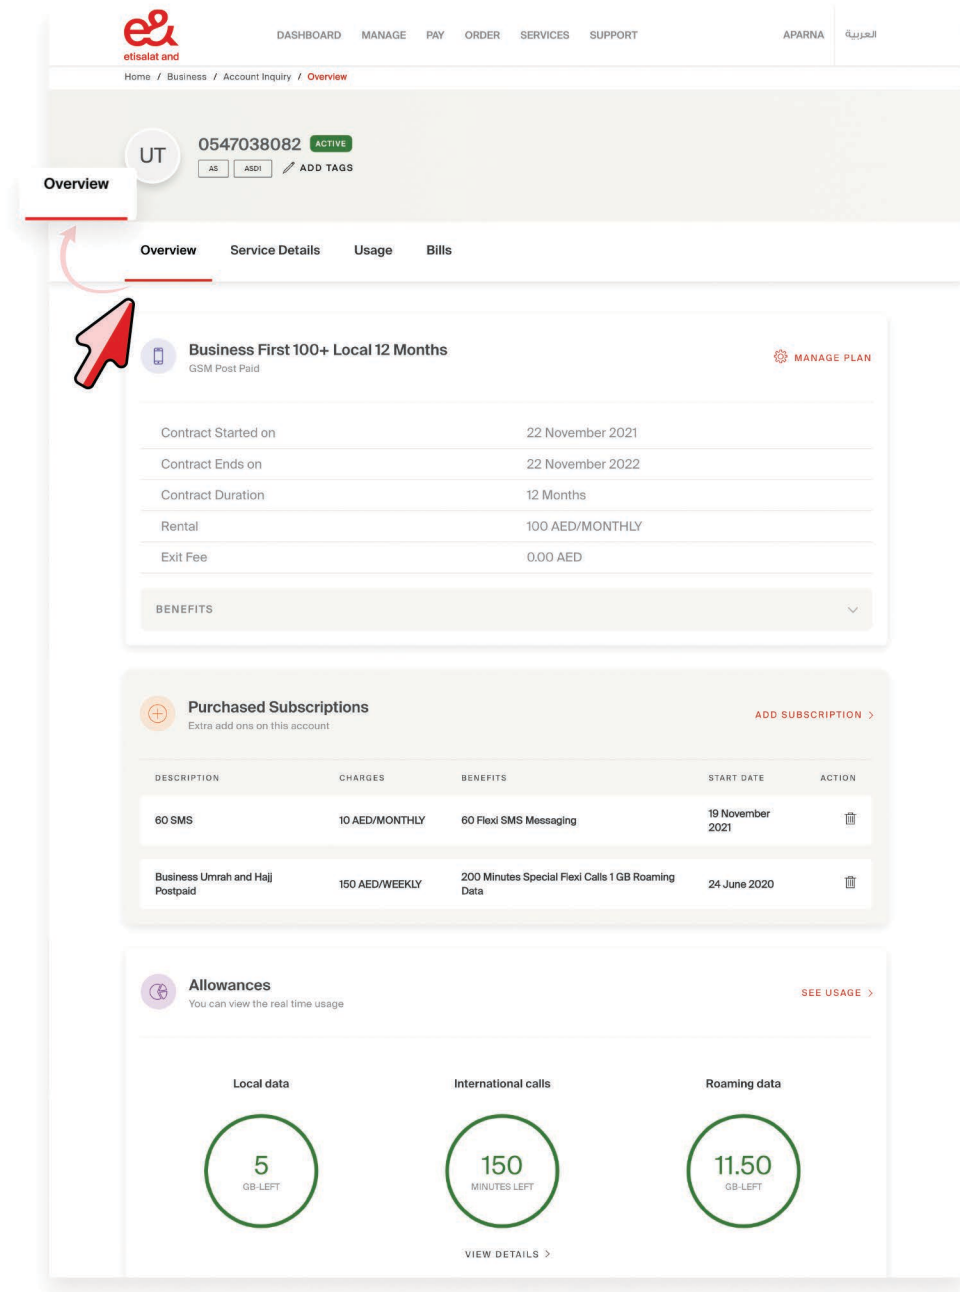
e& etisalat and

DASHBOARD MANAGE PAY ORDER SERVICES SUPPORT APARNA العربية

Home / Business / Account Inquiry / Overview

UT 0547038082 ACTIVE
AS ASD! ADD TAGS

Overview

Overview Service Details Usage Bills

Business First 100+ Local 12 Months
GSM Post Paid

MANAGE PLAN

| | |
|---|---|
| Contract Started on | 22 November 2021 |
| Contract Ends on | 22 November 2022 |
| Contract Duration | 12 Months |
| Rental | 100 AED/MONTHLY |
| Exit Fee | 0.00 AED |

BENEFITS

Purchased Subscriptions
Extra add ons on this account

ADD SUBSCRIPTION

| DESCRIPTION | CHARGES | BENEFITS | START DATE | ACTION |
|---|---|---|---|---|
| 60 SMS | 10 AED/MONTHLY | 60 Flexi SMS Messaging | 19 November 2021 | |
| Business Umrah and Hajj Postpaid | 150 AED/WEEKLY | 200 Minutes Special Flexi Calls 1 GB Roaming Data | 24 June 2020 | |

Allowances
You can view the real time usage

SEE USAGE

Local data
5
GB-LEFT

International calls
150
MINUTES LEFT

Roaming data
11.50
GB-LEFT

VIEW DETAILS